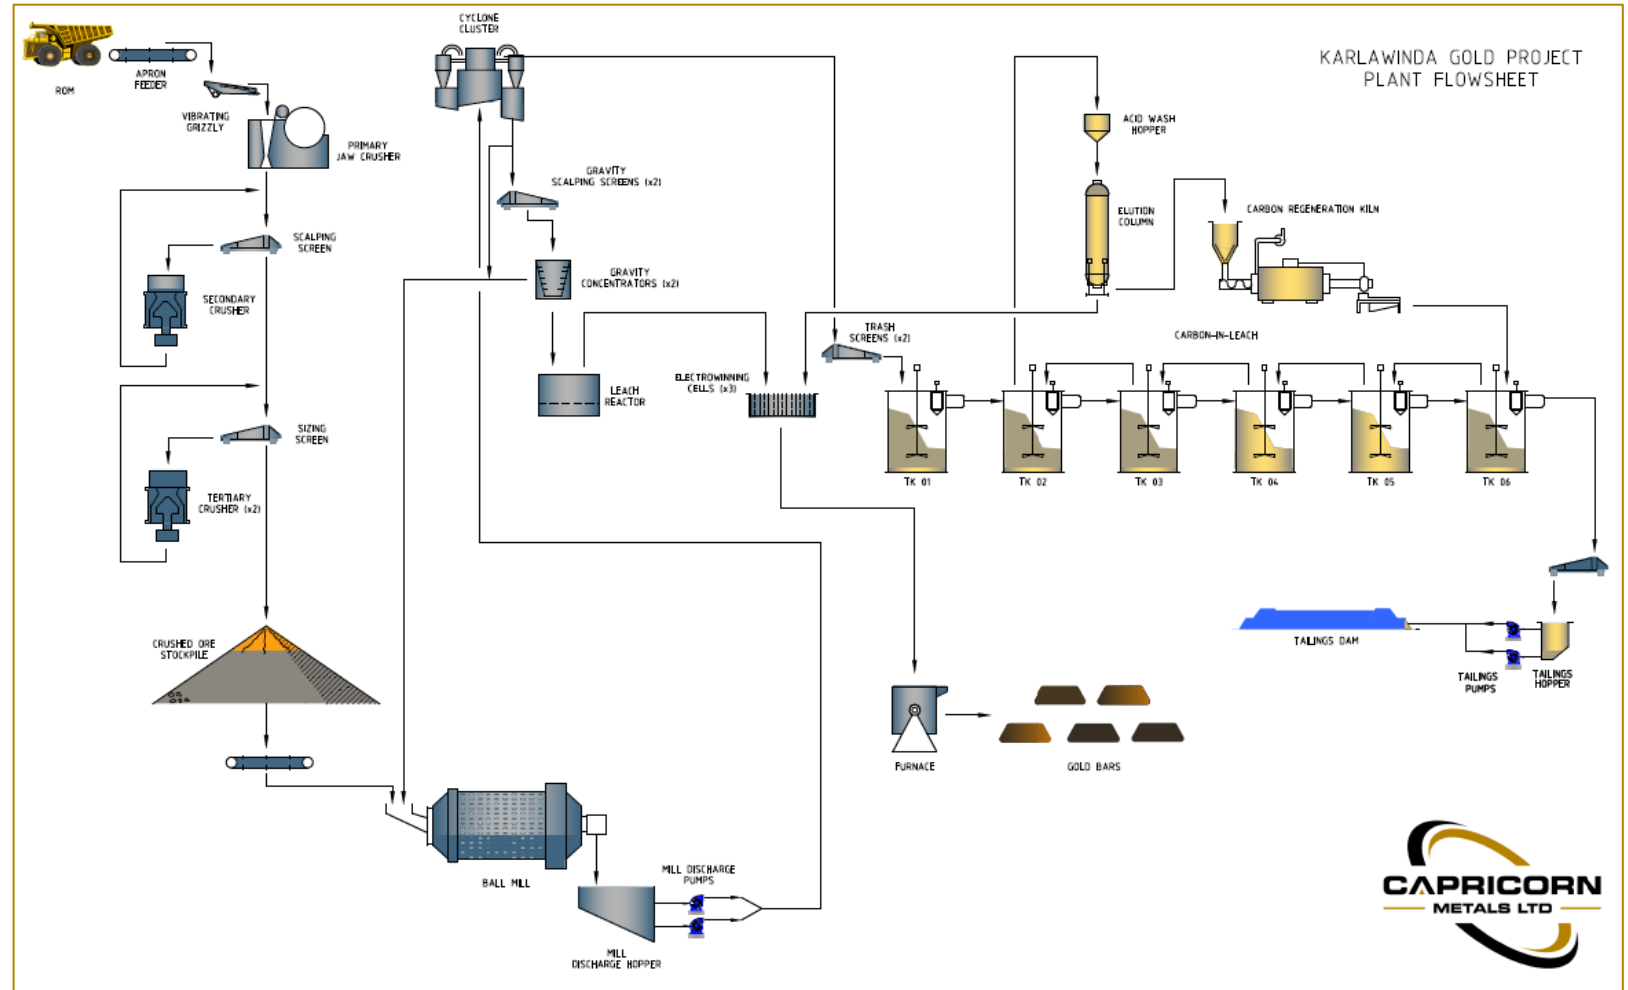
KARLAWINDA GOLD PROJECT
PLANT FLOWSHEET

ROM

APRON FEEDER

VIBRATING GRIZZLY

PRIMARY JAW CRUSHER

SCALPING SCREEN

SECONDARY CRUSHER

SIZING SCREEN

TERTIARY CRUSHER (x2)

CRUSHED ORE STOCKPILE

CYCLONE CLUSTER

GRAVITY SCALPING SCREENS (x2)

GRAVITY CONCENTRATORS (x2)

LEACH REACTOR

ELECTROWINNING CELLS (x3)

BALL MILL

MILL DISCHARGE PUMPS

MILL DISCHARGE HOPPER

ACID WASH HOPPER

ELUTION COLUMN

CARBON REGENERATION KILN

TRASH SCREENS (x2)

CARBON-IN-LEACH

TK 01

TK 02

TK 03

TK 04

TK 05

TK 06

FURNACE

GOLD BARS

TAILINGS DAM

TAILINGS PUMPS

TAILINGS HOPPER

CAPRICORN
METALS LTD